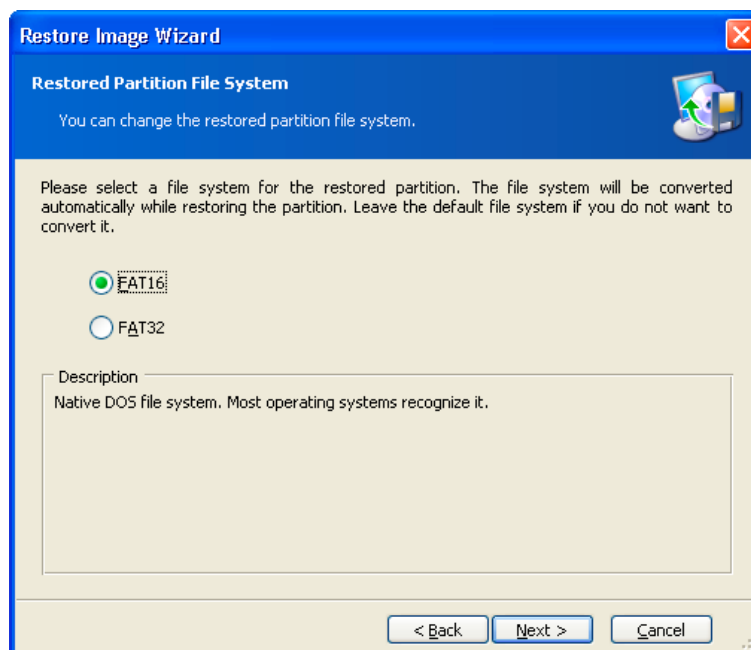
Restore Image Wizard

Restored Partition File System

You can change the restored partition file system.

Please select a file system for the restored partition. The file system will be converted automatically while restoring the partition. Leave the default file system if you do not want to convert it.

FAT16

FAT32

Description

Native DOS file system. Most operating systems recognize it.

< Back

Next >

Cancel